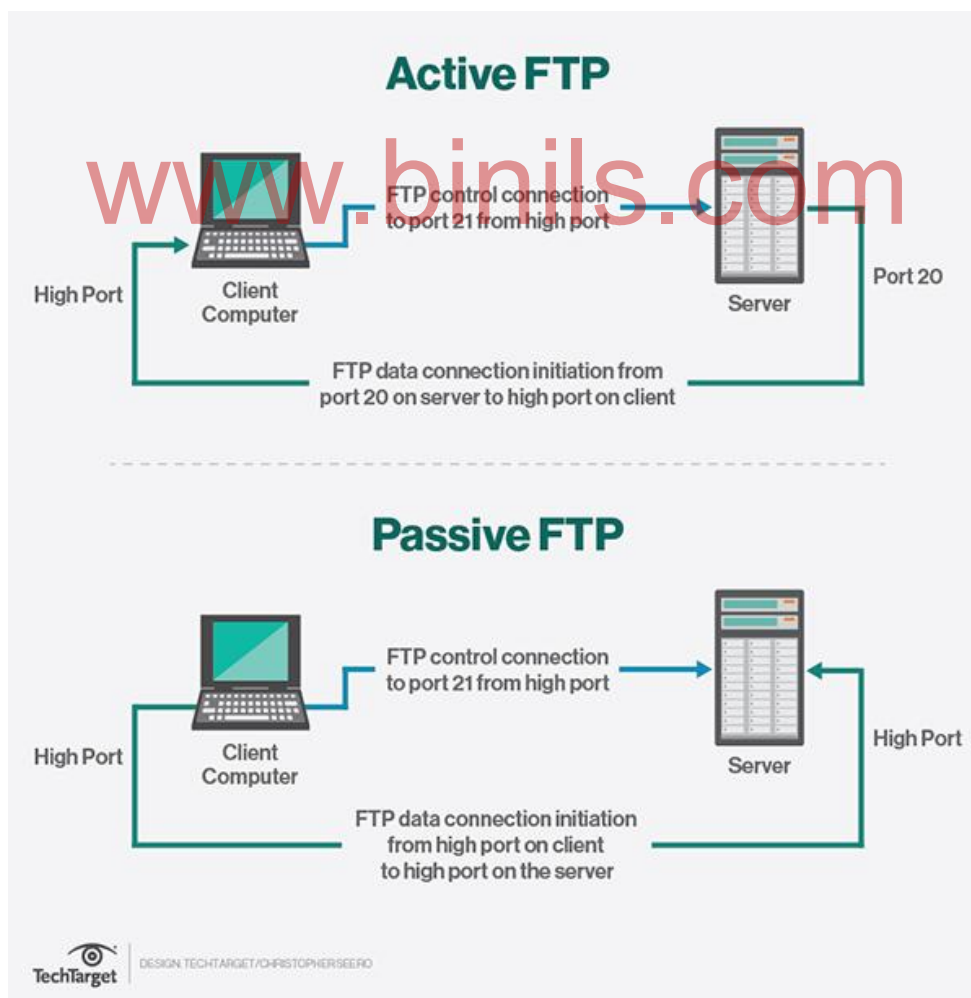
Active FTP

www.binils.com

FTP control connection to port 21 from high port

High Port

Client Computer

Server

Port 20

FTP data connection initiation from port 20 on server to high port on client

Passive FTP

FTP control connection to port 21 from high port

High Port

Client Computer

Server

High Port

FTP data connection initiation from high port on client to high port on the server

TechTarget

DESIGN: TECHTARGET/CHRISTOPHERSEERO